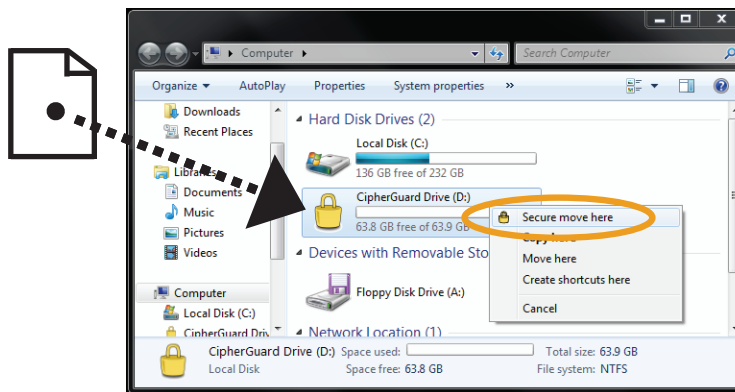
Computer
Search Computer
Organize ▾ AutoPlay Properties System properties »
Downloads
Recent Places
Libraries
Documents
Music
Pictures
Videos
Computer
Local Disk (C:)
CipherGuard Driv
Hard Disk Drives (2)
Local Disk (C:)
136 GB free of 232 GB
CipherGuard Drive (D:)
63.8 GB free of 63.9 G
Devices with Removable Sto
Floppy Disk Drive (A:)
Network Location (1)
Secure move here
Copy here
Move here
Create shortcuts here
Cancel
CipherGuard Drive (D:) Space used:
Local Disk Space free: 63.8 GB
Total size: 63.9 GB
File system: NTFS